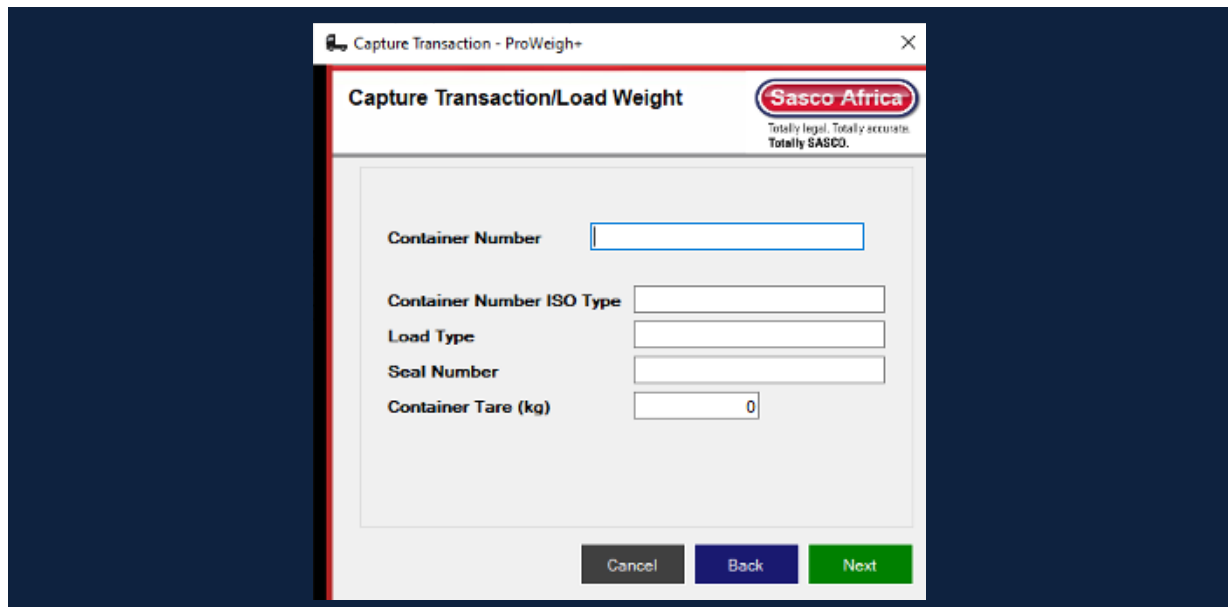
Capture Transaction - ProWeigh+

×

Capture Transaction/Load Weight

Sasco Africa

Totally legal. Totally accurate. Totally SASCO.

Container Number

Container Number ISO Type

Load Type

Seal Number

Container Tare (kg)

0

Cancel

Back

Next